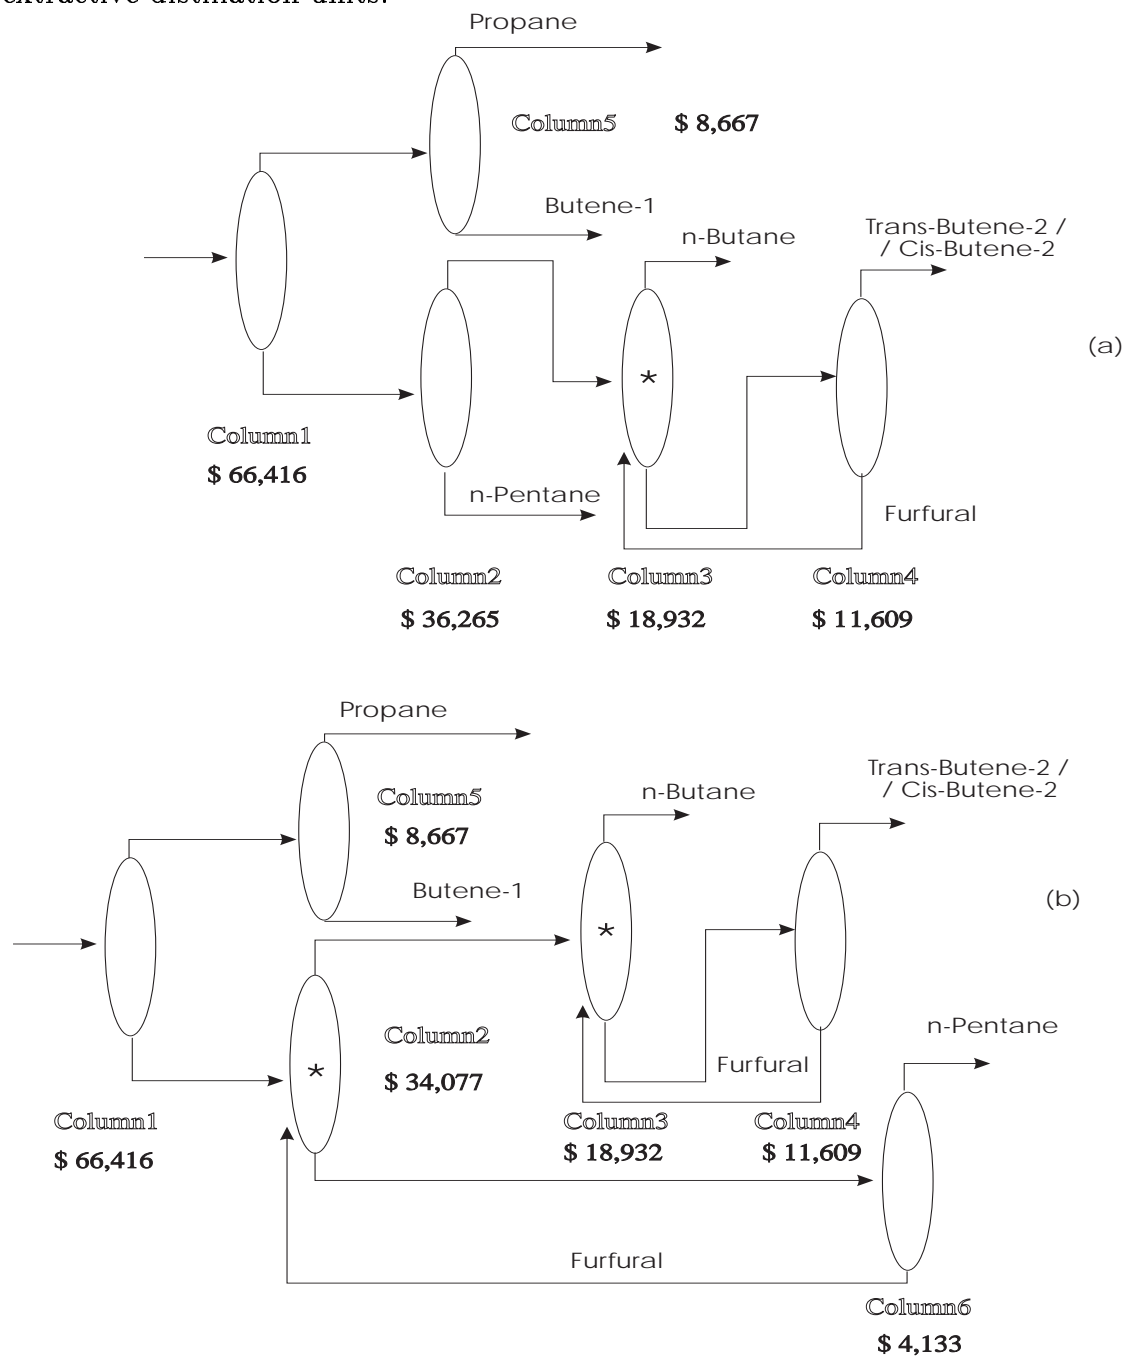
extractive distillation units.

Propane

Column5 $ 8,667

Butene-1

n-Butane

Trans-Butene-2 / / Cis-Butene-2

*

(a)

Column1
$ 66,416

n-Pentane

Furfural

Column2
$ 36,265

Column3
$ 18,932

Column4
$ 11,609

Propane

Column5
$ 8,667

Trans-Butene-2 / / Cis-Butene-2

n-Butane

Butene-1

(b)

*

Column2
$ 34,077

*

n-Pentane

Furfural

Column1
$ 66,416

Column3
$ 18,932

Column4
$ 11,609

Furfural

Column6
$ 4,133